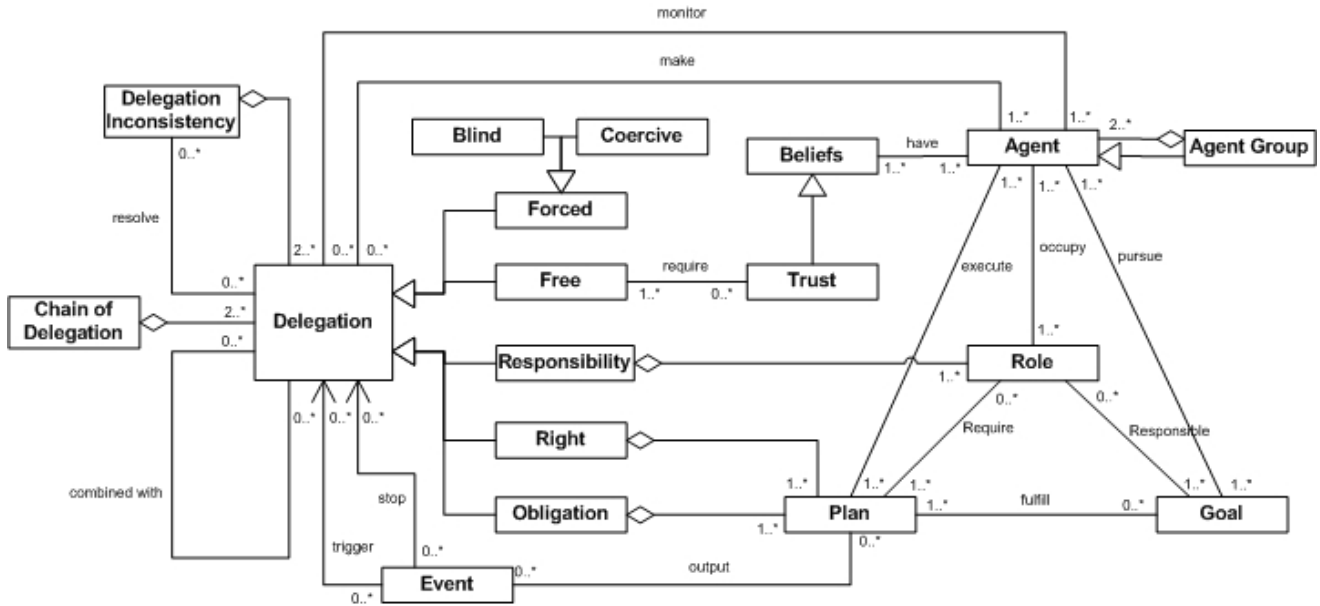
monitor

make

Delegation Inconsistency

Blind

Coercive

Beliefs

have

Agent

Agent Group

1..*

1..*

2..*

1..*

1..*

0..*

resolve

Forced

1..*

1..*

1..*

2..*

0..*

0..*

occupy

pursue

execute

Free

require

Trust

1..*

0..*

0..*

Chain of Delegation

2..*

Delegation

0..*

1..*

Responsibility

Role

1..*

0..*

0..*

Require

Responsible

Right

combined with

0..*

0..*

0..*

1..*

1..*

1..*

1..*

1..*

stop

fulfill

Obligation

Plan

Goal

1..*

1..*

0..*

trigger

0..*

0..*

Event

0..*

output

0..*